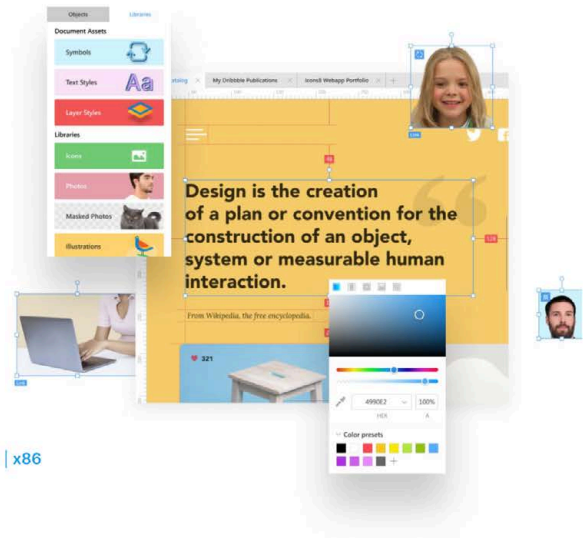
Objects
Libraries
Document Assets
Symbols
Text Styles
Aa
Layer Styles
Libraries
Icons
Photos
Masked Photos
Illustrations
etaining
My Dribbble Publications
Iconic Webapp Portfolio
Design is the creation of a plan or convention for the construction of an object, system or measurable human interaction.
From Wikipedia, the free encyclopedia.
321
4990E2
100%
HEX
A
Color presets
x86